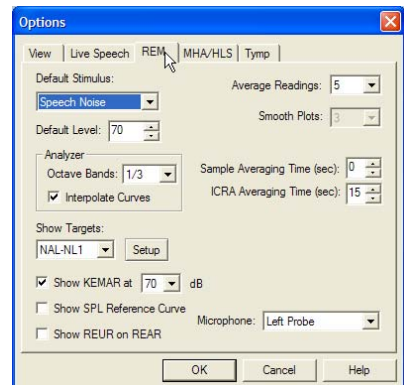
Options

View | Live Speech | REM | MHA/HLS | Tymp

Default Stimulus:
Speech Noise

Default Level: 70

Average Readings: 5

Smooth Plots: 3

Analyzer
Octave Bands: 1/3
Interpolate Curves

Sample Averaging Time (sec): 0
ICRA Averaging Time (sec): 15

Show Targets:
NAL-NL1
Setup

Show KEMAR at 70 dB

Show SPL Reference Curve

Show REUR on REAR

Microphone: Left Probe

OK
Cancel
Help